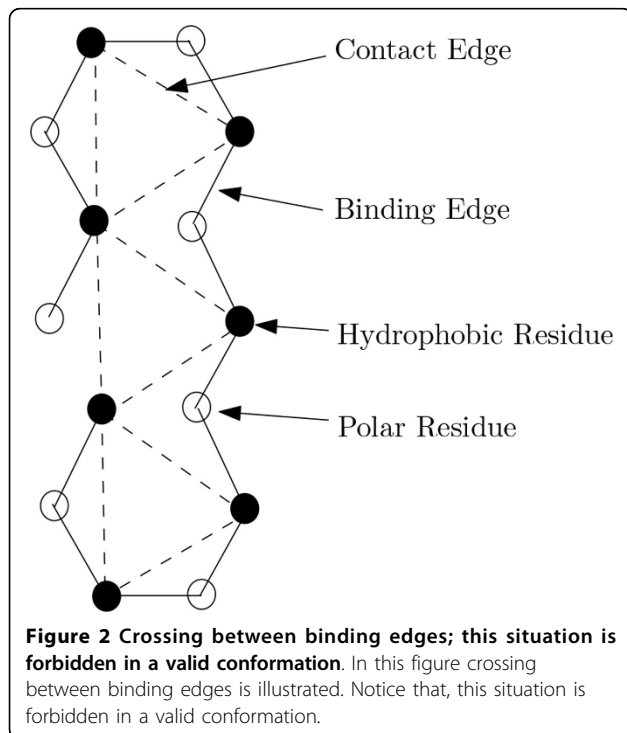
Contact Edge

Binding Edge

Hydrophobic Residue

Polar Residue

**Figure 2 Crossing between binding edges; this situation is forbidden in a valid conformation**. In this figure crossing between binding edges is illustrated. Notice that, this situation is forbidden in a valid conformation.